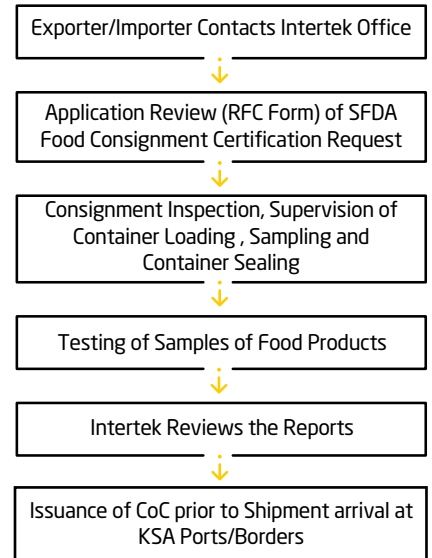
Exporter/Importer Contacts Intertek Office

Application Review (RFC Form) of SFDA Food Consignment Certification Request

Consignment Inspection, Supervision of Container Loading , Sampling and Container Sealing

Testing of Samples of Food Products

Intertek Reviews the Reports

Issuance of CoC prior to Shipment arrival at KSA Ports/Borders